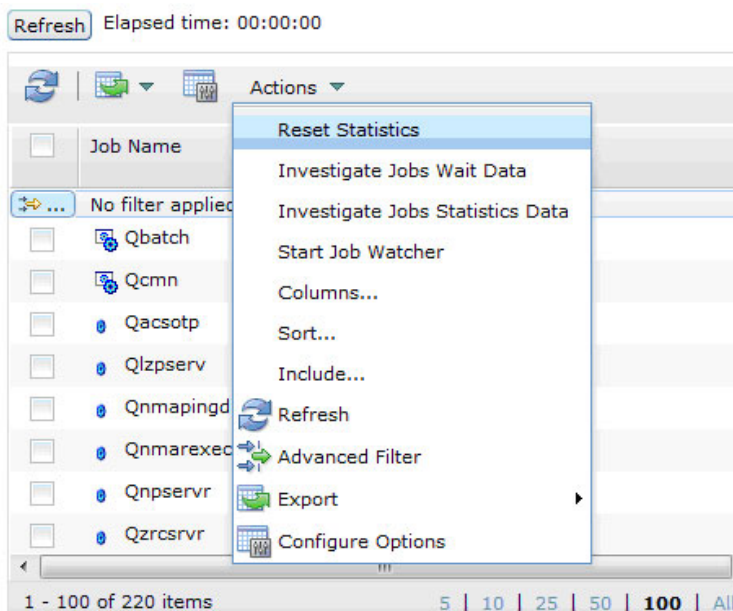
Refresh Elapsed time: 00:00:00

Actions

Job Name

... No filter applied

Qbatch
Qcmn
Qacsotp
Qlzpserv
Qnmapingd
Qnmarexec
Qnpservr
Qzrcsrvr

Reset Statistics
Investigate Jobs Wait Data
Investigate Jobs Statistics Data
Start Job Watcher
Columns...
Sort...
Include...
Refresh
Advanced Filter
Export
Configure Options

1 - 100 of 220 items

5 | 10 | 25 | 50 | 100 | All